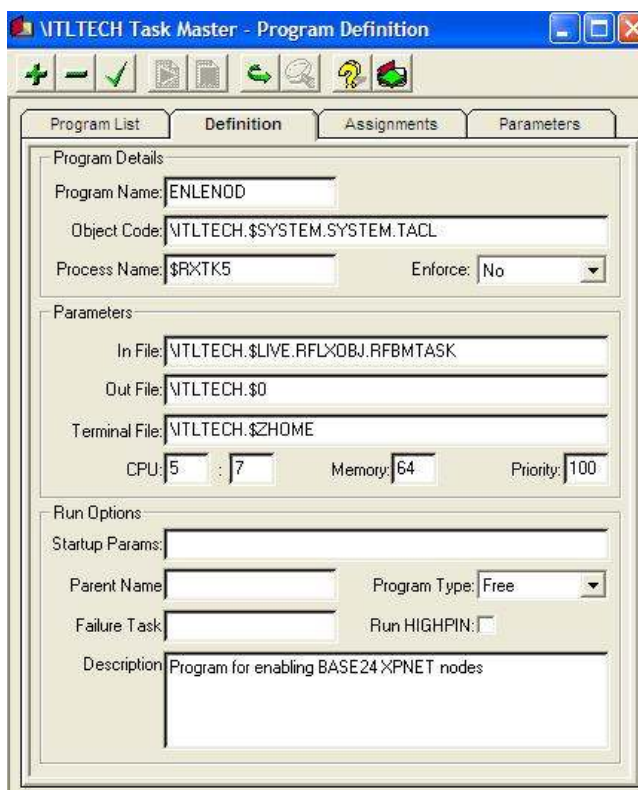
\ITLTECH Task Master - Program Definition

Program List | Definition | Assignments | Parameters

Program Details

Program Name: ENLENOD

Object Code: \ITLTECH.$SYSTEM.SYSTEM.TACL

Process Name: $RXTK5

Enforce: No

Parameters

In File: \ITLTECH.$LIVE.RFLXOBJ.RFBMTASK

Out File: \ITLTECH.$0

Terminal File: \ITLTECH.$ZHOME

CPU: 5 : 7

Memory: 64

Priority: 100

Run Options

Startup Params:

Parent Name

Program Type: Free

Failure Task

Run HIGHPIN:

Description Program for enabling BASE24 XPNET nodes